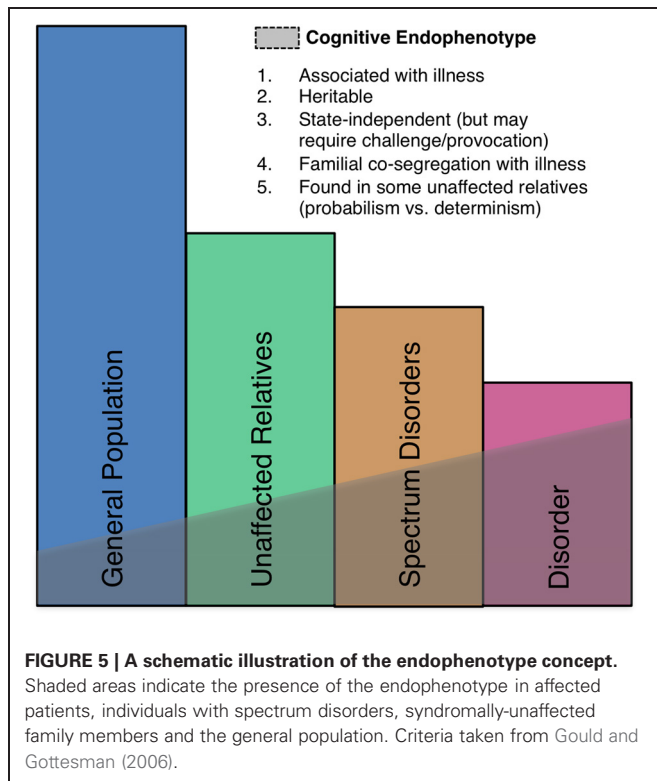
Cognitive Endophenotype

1. Associated with illness
2. Heritable
3. State-independent (but may require challenge/provocation)
4. Familial co-segregation with illness
5. Found in some unaffected relatives (probabilism vs. determinism)

General Population

Unaffected Relatives

Spectrum Disorders

Disorder

**FIGURE 5 | A schematic illustration of the endophenotype concept.** Shaded areas indicate the presence of the endophenotype in affected patients, individuals with spectrum disorders, syndromally-unaffected family members and the general population. Criteria taken from Gould and Gottesman (2006).